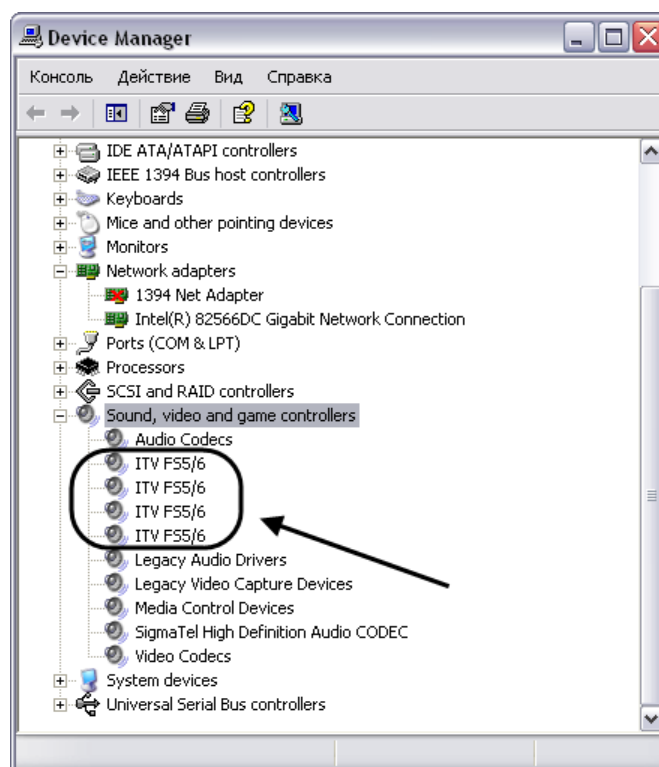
Device Manager

Консоль Действие Вид Справка

IDE ATA/ATAPI controllers
IEEE 1394 Bus host controllers
Keyboards
Mice and other pointing devices
Monitors
Network adapters
1394 Net Adapter
Intel(R) 82566DC Gigabit Network Connection
Ports (COM & LPT)
Processors
SCSI and RAID controllers
Sound, video and game controllers
Audio Codecs
ITV FS5/6
ITV FS5/6
ITV FS5/6
ITV FS5/6
Legacy Audio Drivers
Legacy Video Capture Devices
Media Control Devices
SigmaTel High Definition Audio CODEC
Video Codecs
System devices
Universal Serial Bus controllers